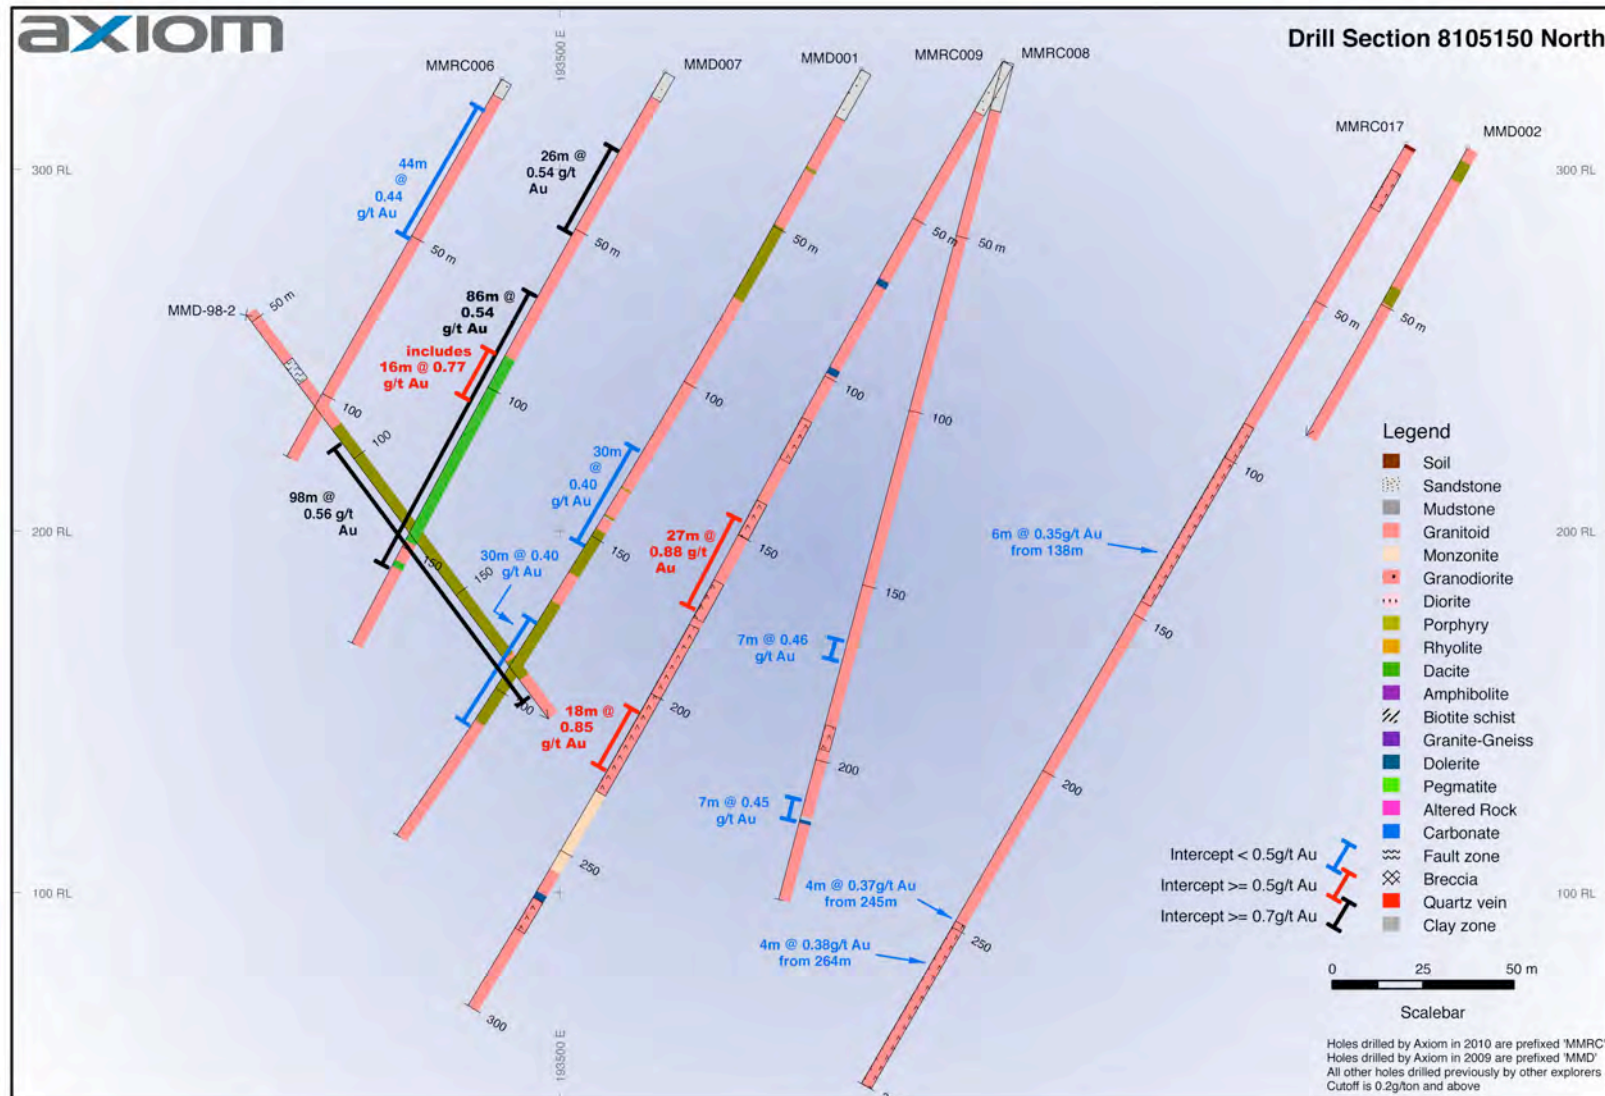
axiom

Drill Section 8105150 North

193500 E

MMRC006
MMD007
MMD001
MMRC009
MMRC008
MMRC017
MMD002
MMD-98-2

300 RL
200 RL
100 RL

44m @ 0.44 g/t Au
26m @ 0.54 g/t Au
86m @ 0.54 g/t Au
includes 16m @ 0.77 g/t Au
98m @ 0.56 g/t Au
30m @ 0.40 g/t Au
30m @ 0.40 g/t Au
27m @ 0.88 g/t Au
18m @ 0.85 g/t Au
7m @ 0.46 g/t Au
7m @ 0.45 g/t Au
6m @ 0.35g/t Au from 138m
4m @ 0.37g/t Au from 245m
4m @ 0.38g/t Au from 264m

50 m
50 m
50 m
50 m
50 m
50 m
50 m
50 m
50 m
100
100
100
100
100
100
100
100
150
150
150
150
150
150
150
200
200
200
200
200
250
250
250
300

Legend
Soil
Sandstone
Mudstone
Granitoid
Monzonite
Granodiorite
Diorite
Porphyry
Rhyolite
Dacite
Amphibolite
Biotite schist
Granite-Gneiss
Dolerite
Pegmatite
Altered Rock
Carbonate
Fault zone
Breccia
Quartz vein
Clay zone

Intercept < 0.5g/t Au
Intercept >= 0.5g/t Au
Intercept >= 0.7g/t Au

0 25 50 m
Scalebar

Holes drilled by Axiom in 2010 are prefixed 'MMRC'
Holes drilled by Axiom in 2009 are prefixed 'MMD'
All other holes drilled previously by other explorers
Cutoff is 0.2g/ton and above